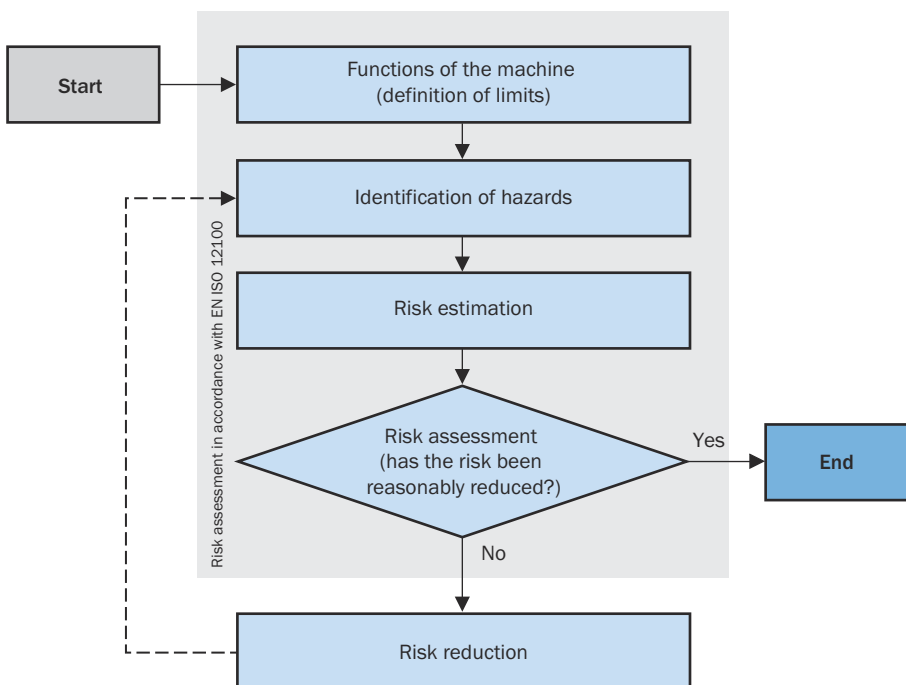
Start

Functions of the machine
(definition of limits)

Identification of hazards

Risk estimation

Risk assessment
(has the risk been
reasonably reduced?)

Yes

End

No

Risk reduction

Risk assessment in accordance with EN ISO 12100